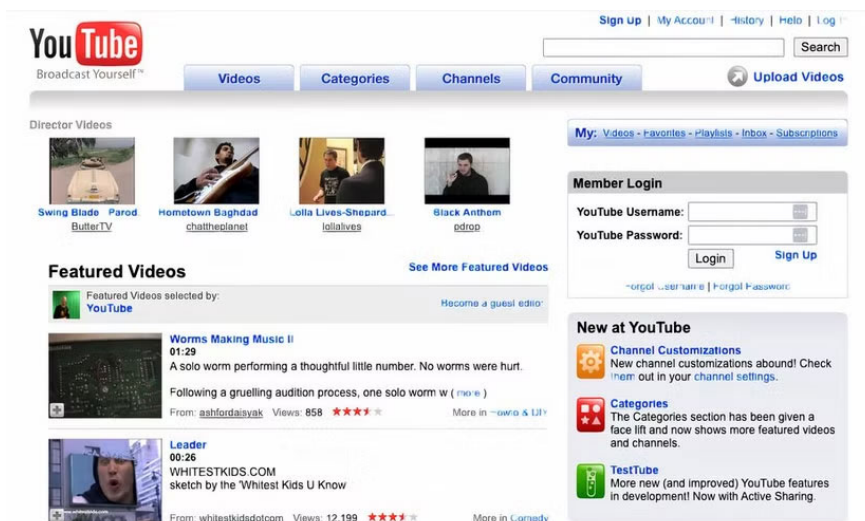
You Tube
Broadcast Yourself™

Sign up | My Account | History | Help | Log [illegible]

Search

Videos
Categories
Channels
Community

Upload Videos

Director Videos

Swing Blade Parod
ButterTV

Hometown Baghdad
chattheplanet

Lolla Lives-Shepard...
lollalives

Black Anthem
pdrop

Featured Videos
See More Featured Videos

Featured Videos selected by:
YouTube

Become a guest editor

Worms Making Music II
01:29
A solo worm performing a thoughtful little number. No worms were hurt.

Following a gruelling audition process, one solo worm w ( more )

From: ashfordaisyak Views: 858

More in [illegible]

Leader
00:26
WHITESTKIDS.COM
sketch by the 'Whitest Kids U Know

From: whitestkidsdotcom Views: 12,199

More in Comedy

My: Videos - Favorites - Playlists - Inbox - Subscriptions

Member Login
YouTube Username:
YouTube Password:
Login
Sign Up
Forgot Username | Forgot Password

New at YouTube

Channel Customizations
New channel customizations abound! Check them out in your channel settings.

Categories
The Categories section has been given a face lift and now shows more featured videos and channels.

TestTube
More new (and improved) YouTube features in development! Now with Active Sharing.